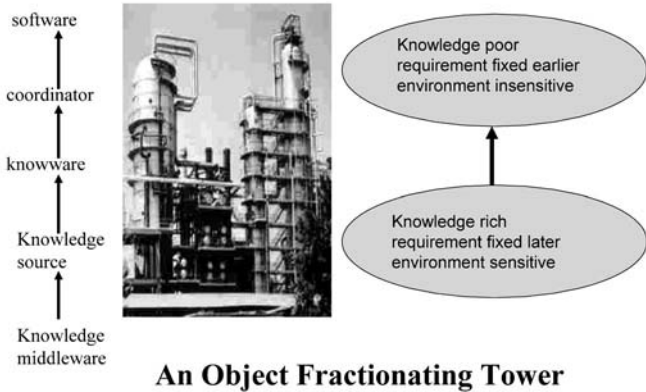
software

coordinator

knowware

Knowledge source

Knowledge middleware

Knowledge poor requirement fixed earlier environment insensitive

Knowledge rich requirement fixed later environment sensitive

An Object Fractionating Tower